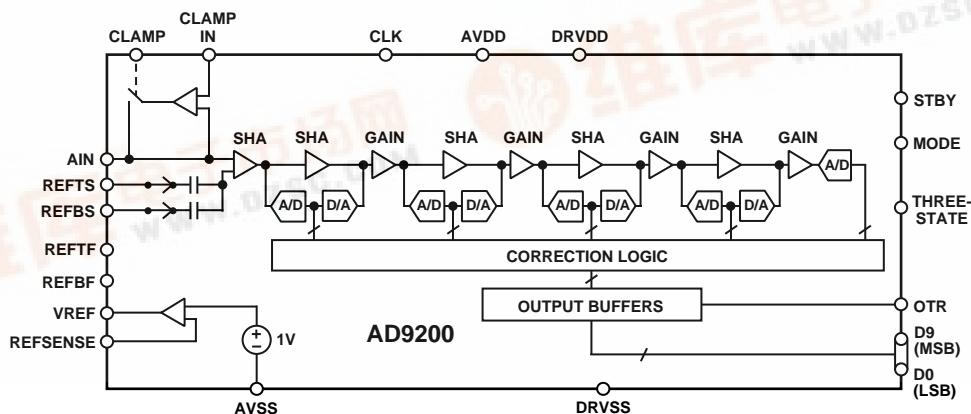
CLAMP
CLAMP IN
CLK
AVDD
DRVDD
STBY
MODE
THREE-STATE
AIN
REFTS
REFBS
REFTF
REFBF
VREF
REFSENSE
SHA
SHA
GAIN
SHA
GAIN
SHA
GAIN
SHA
GAIN
A/D
A/D
D/A
A/D
D/A
A/D
D/A
A/D
D/A
CORRECTION LOGIC
OUTPUT BUFFERS
OTR
D9 (MSB)
D0 (LSB)
AD9200
1V
AVSS
DRVSS